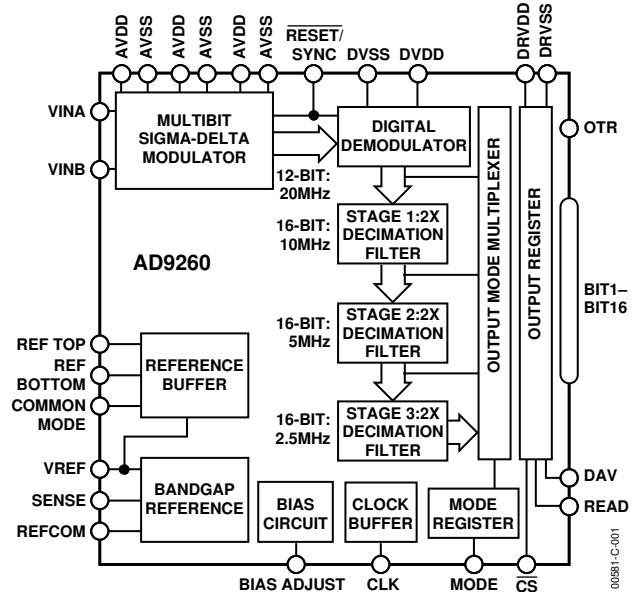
AVDD AVSS AVDD AVSS AVDD AVSS $\overline{\text{RESET}}$/SYNC DVSS DVDD DRVDD DRVSS

VINA

VINB

MULTIBIT SIGMA-DELTA MODULATOR

DIGITAL DEMODULATOR

OTR

12-BIT: 20MHz

16-BIT: 10MHz

STAGE 1:2X DECIMATION FILTER

AD9260

OUTPUT MODE MULTIPLEXER

OUTPUT REGISTER

BIT1–BIT16

16-BIT: 5MHz

STAGE 2:2X DECIMATION FILTER

REF TOP

REF BOTTOM

COMMON MODE

REFERENCE BUFFER

16-BIT: 2.5MHz

STAGE 3:2X DECIMATION FILTER

VREF

SENSE

REFCOM

BANDGAP REFERENCE

BIAS CIRCUIT

CLOCK BUFFER

MODE REGISTER

DAV

READ

BIAS ADJUST CLK MODE $\overline{\text{CS}}$

00581-C-001